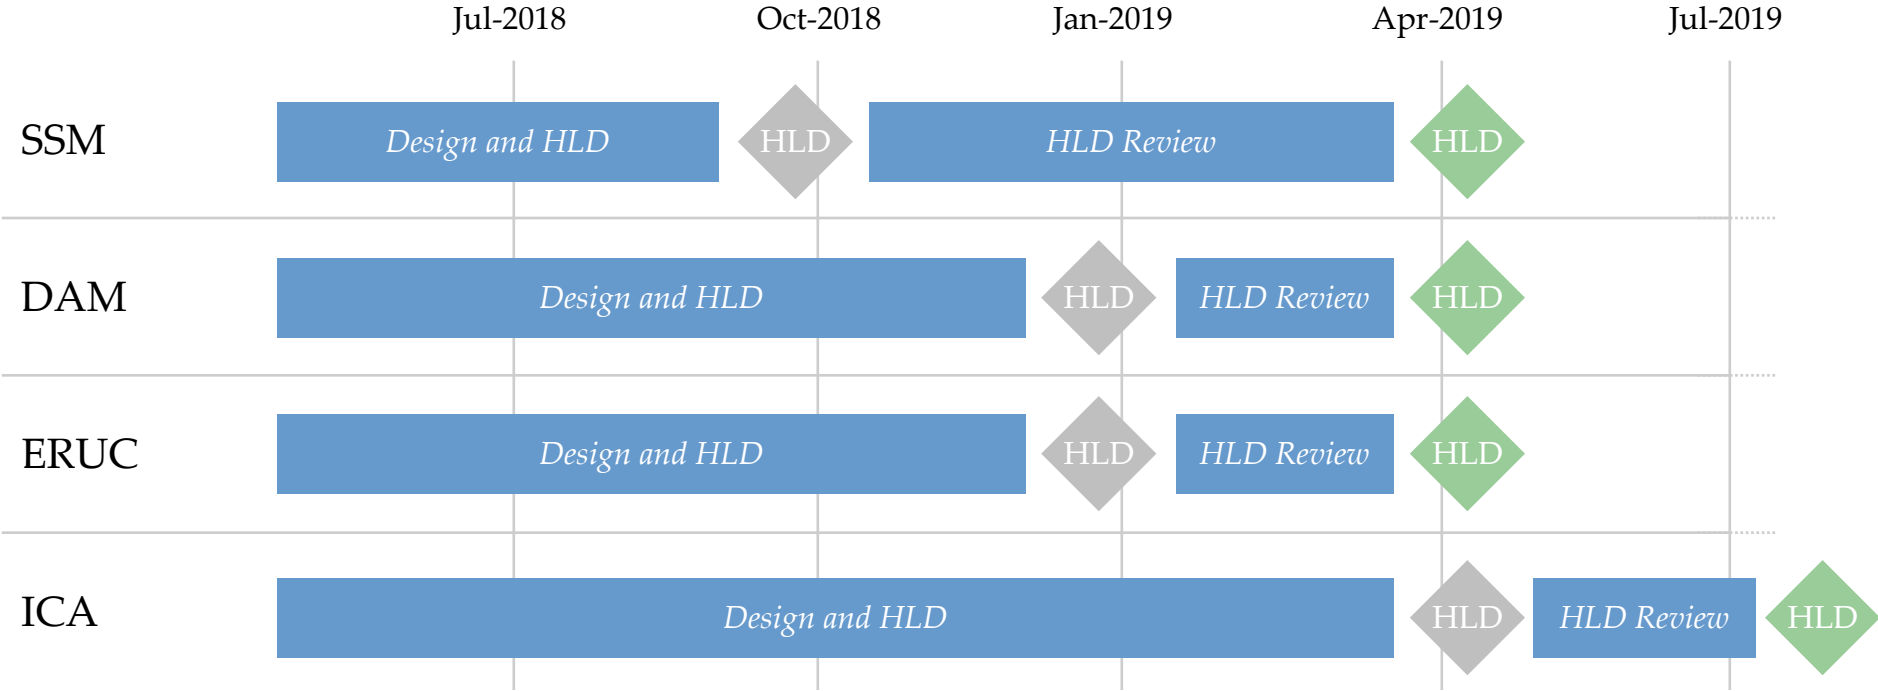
Jul-2018 Oct-2018 Jan-2019 Apr-2019 Jul-2019

SSM Design and HLD HLD HLD Review HLD

DAM Design and HLD HLD HLD Review HLD

ERUC Design and HLD HLD HLD Review HLD

ICA Design and HLD HLD HLD Review HLD